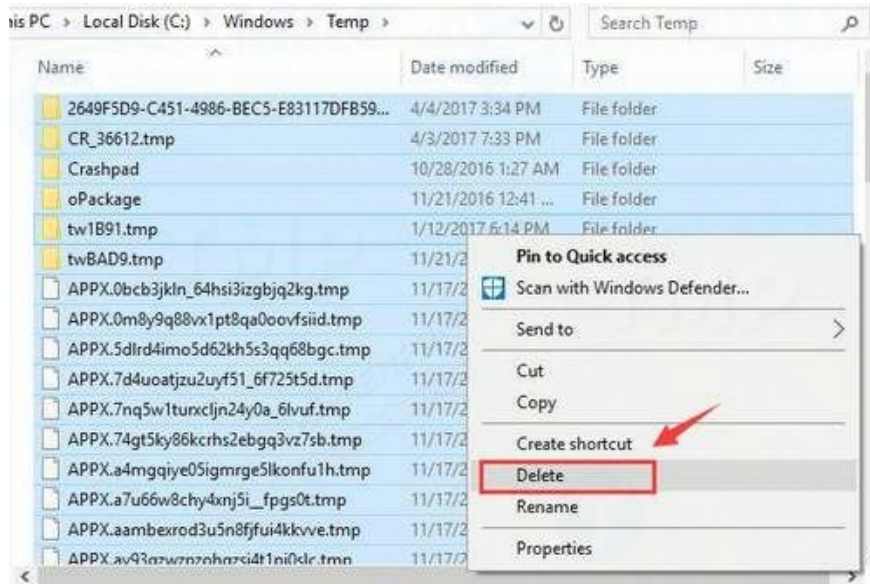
is PC > Local Disk (C:) > Windows > Temp >

Search Temp

| Name | Date modified | Type | Size |
|---|---|---|---|
| 2649F5D9-C451-4986-BEC5-E83117DFB59... | 4/4/2017 3:34 PM | File folder | |
| CR_36612.tmp | 4/3/2017 7:33 PM | File folder | |
| Crashpad | 10/28/2016 1:27 AM | File folder | |
| oPackage | 11/21/2016 12:41 ... | File folder | |
| tw1B91.tmp | 1/12/2017 6:14 PM | File folder | |
| twBAD9.tmp | 11/21/2 | | |
| APPX.0bcb3jkln_64hsi3izgbjq2kg.tmp | 11/17/2 | | |
| APPX.0m8y9q88vx1pt8qa0oovfsiid.tmp | 11/17/2 | | |
| APPX.5dlrd4imo5d62kh5s3qq68bgc.tmp | 11/17/2 | | |
| APPX.7d4uoatjzu2uyf51_6f725t5d.tmp | 11/17/2 | | |
| APPX.7nq5w1turxcljn24y0a_6lvuf.tmp | 11/17/2 | | |
| APPX.74gt5ky86kcrhs2ebgq3vz7sb.tmp | 11/17/2 | | |
| APPX.a4mgqiye05igmrge5lkonfu1h.tmp | 11/17/2 | | |
| APPX.a7u66w8chy4xnj5i__fpgs0t.tmp | 11/17/2 | | |
| APPX.aambexrod3u5n8fjfui4kkvve.tmp | 11/17/2 | | |
| APPX.ay93qzwzpzohqzsi4t1pi0slc.tmp | 11/17/2 | | |

Pin to Quick access
Scan with Windows Defender...
Send to
Cut
Copy
Create shortcut
Delete
Rename
Properties